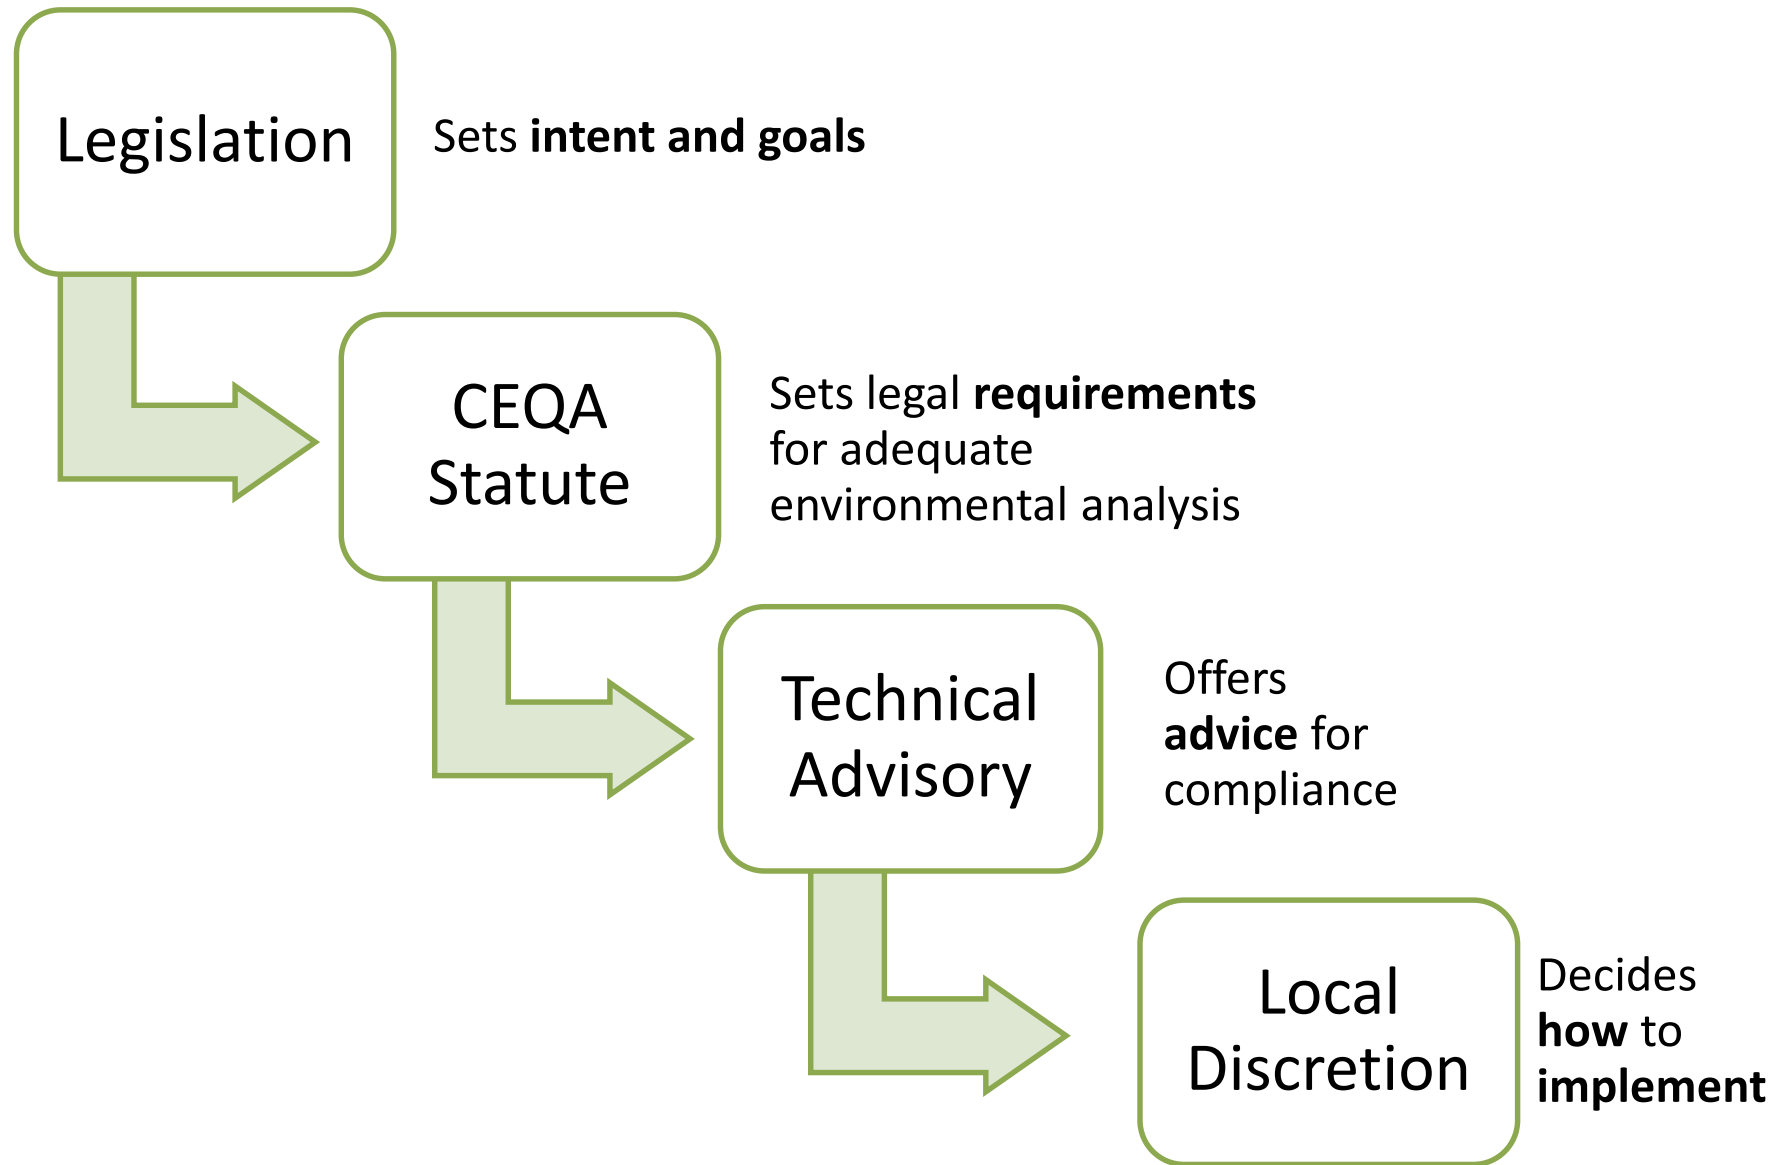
Legislation

Sets intent and goals

CEQA Statute

Sets legal requirements for adequate environmental analysis

Technical Advisory

Offers advice for compliance

Local Discretion

Decides how to implement